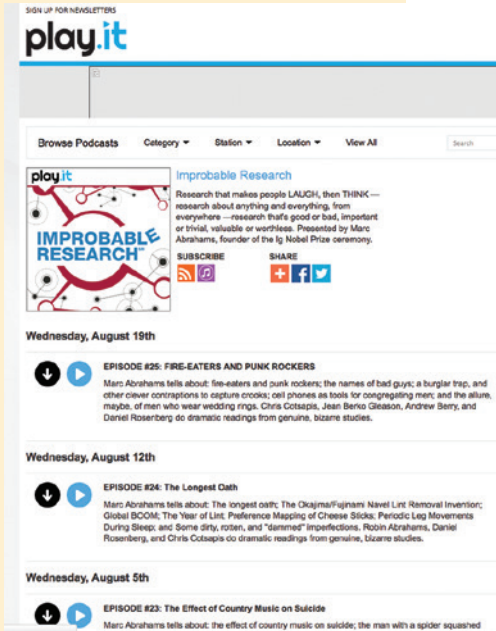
SIGN UP FOR NEWSLETTERS

play.it

Browse Podcasts Category ▾ Station ▾ Location ▾ View All Search

play.it

IMPROBABLE RESEARCH

Improbable Research

Research that makes people LAUGH, then THINK — research about anything and everything, from everywhere —research that's good or bad, important or trivial, valuable or worthless. Presented by Marc Abrahams, founder of the Ig Nobel Prize ceremony.

SUBSCRIBE

SHARE

Wednesday, August 19th

EPISODE #25: FIRE-EATERS AND PUNK ROCKERS

Marc Abrahams tells about: fire-eaters and punk rockers; the names of bad guys; a burglar trap, and other clever contraptions to capture crooks; cell phones as tools for congregating men; and the allure, maybe, of men who wear wedding rings. Chris Cotsapis, Jean Berko Gleason, Andrew Berry, and Daniel Rosenberg do dramatic readings from genuine, bizarre studies.

Wednesday, August 12th

EPISODE #24: The Longest Oath

Marc Abrahams tells about: The longest oath; The Okajima/Fujinami Navel Lint Removal Invention; Global BOOM; The Year of Lint; Preference Mapping of Cheese Sticks; Periodic Leg Movements During Sleep; and Some dirty, rotten, and "dammed" imperfections. Robin Abrahams, Daniel Rosenberg, and Chris Cotsapis do dramatic readings from genuine, bizarre studies.

Wednesday, August 5th

EPISODE #23: The Effect of Country Music on Suicide

Marc Abrahams tells about: the effect of country music on suicide; the man with a spider squashed